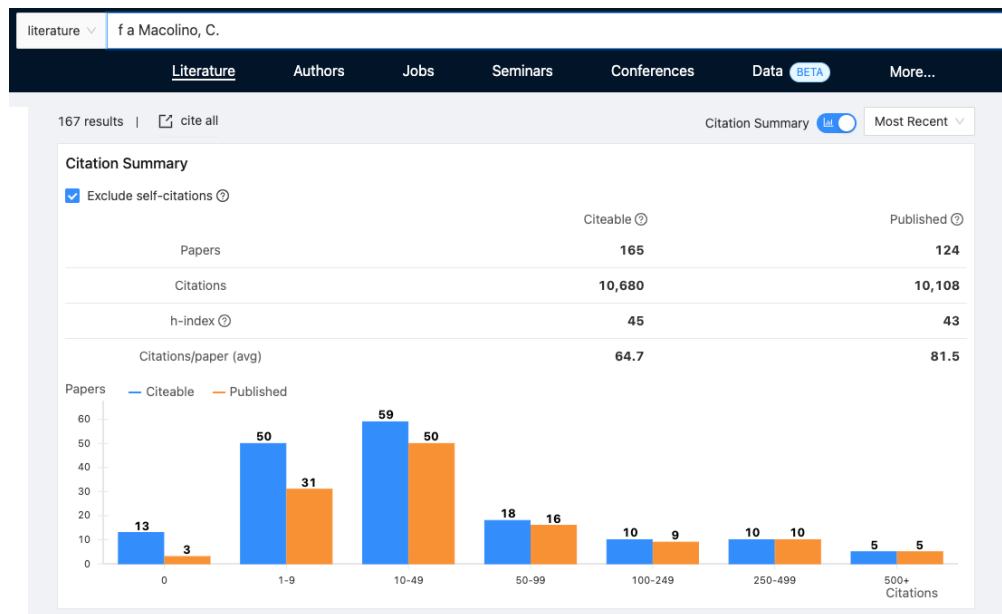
literature ∨ f a Macolino, C.

Literature Authors Jobs Seminars Conferences Data BETA More...

167 results | cite all

Citation Summary Most Recent

Citation Summary

Exclude self-citations

| | Citeable | Published |
|---|---|---|
| Papers | 165 | 124 |
| Citations | 10,680 | 10,108 |
| h-index | 45 | 43 |
| Citations/paper (avg) | 64.7 | 81.5 |

Papers — Citeable — Published

60
50
40
30
20
10
0

| | 0 | 1-9 | 10-49 | 50-99 | 100-249 | 250-499 | 500+ |
|---|---|---|---|---|---|---|---|
| Citeable | 13 | 50 | 59 | 18 | 10 | 10 | 5 |
| Published | 3 | 31 | 50 | 16 | 9 | 10 | 5 |

Citations